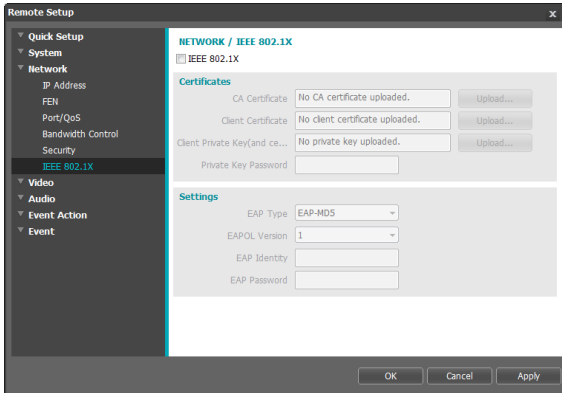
Remote Setup
x

Quick Setup
System
Network
IP Address
FEN
Port/QoS
Bandwidth Control
Security
IEEE 802.1X
Video
Audio
Event Action
Event

NETWORK / IEEE 802.1X
IEEE 802.1X

Certificates
CA Certificate | No CA certificate uploaded. | Upload...
Client Certificate | No client certificate uploaded. | Upload...
Client Private Key(and ce... | No private key uploaded. | Upload...
Private Key Password

Settings
EAP Type | EAP-MD5
EAPOL Version | 1
EAP Identity
EAP Password

OK
Cancel
Apply